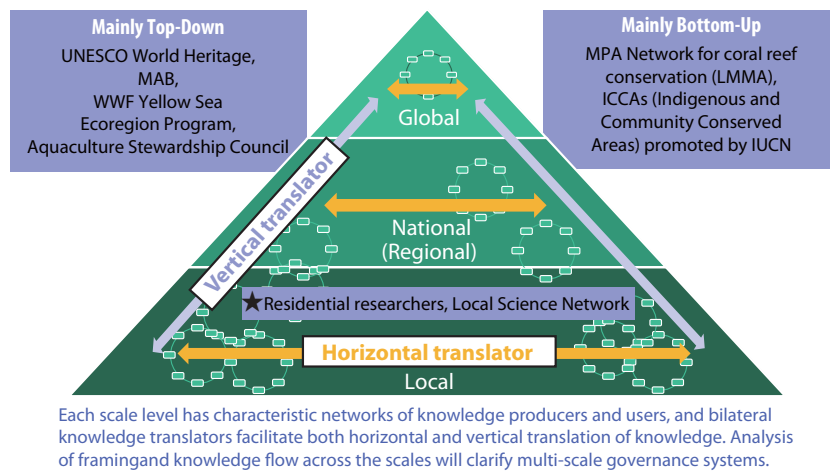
Mainly Top-Down
UNESCO World Heritage, MAB, WWF Yellow Sea Ecoregion Program, Aquaculture Stewardship Council

Mainly Bottom-Up
MPA Network for coral reef conservation (LMMA), ICCAs (Indigenous and Community Conserved Areas) promoted by IUCN

Global

Vertical translator

National (Regional)

★Residential researchers, Local Science Network

Horizontal translator

Local

Each scale level has characteristic networks of knowledge producers and users, and bilateral knowledge translators facilitate both horizontal and vertical translation of knowledge. Analysis of framingand knowledge flow across the scales will clarify multi-scale governance systems.